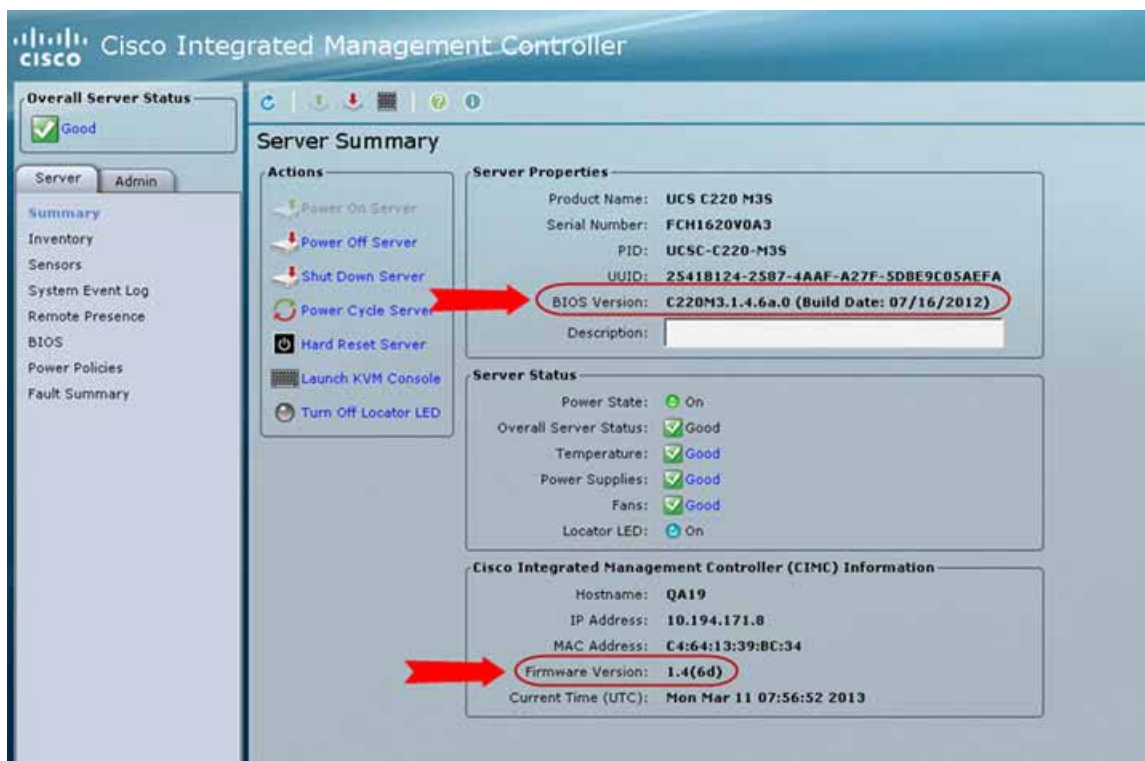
cisco Cisco Integrated Management Controller

Overall Server Status
Good

Server Admin

Summary
Inventory
Sensors
System Event Log
Remote Presence
BIOS
Power Policies
Fault Summary

Server Summary

Actions
Power On Server
Power Off Server
Shut Down Server
Power Cycle Server
Hard Reset Server
Launch KVM Console
Turn Off Locator LED

Server Properties
Product Name: UCS C220 M3S
Serial Number: FCH1620V0A3
PID: UCSC-C220-M3S
UUID: 2541B124-2587-4AAF-A27F-5DBE9C05AEFA
BIOS Version: C220M3.1.4.6a.0 (Build Date: 07/16/2012)
Description:

Server Status
Power State: On
Overall Server Status: Good
Temperature: Good
Power Supplies: Good
Fans: Good
Locator LED: On

Cisco Integrated Management Controller (CIMC) Information
Hostname: QA19
IP Address: 10.194.171.8
MAC Address: C4:64:13:39:BC:34
Firmware Version: 1.4(6d)
Current Time (UTC): Mon Mar 11 07:56:52 2013